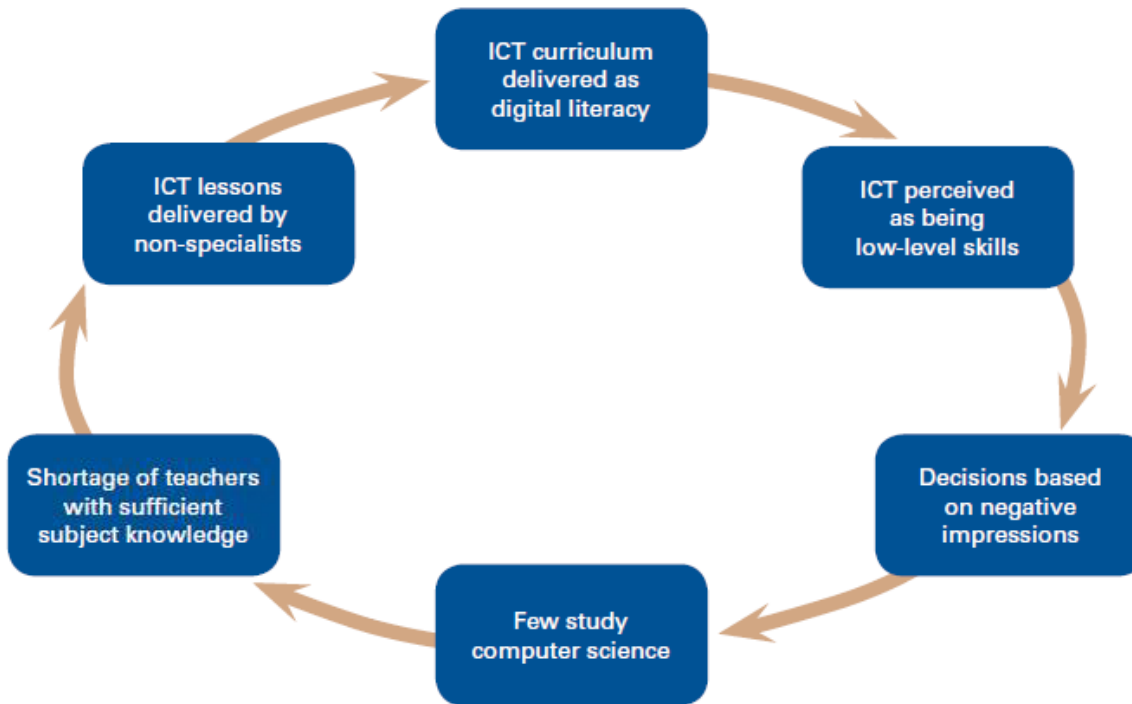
ICT curriculum delivered as digital literacy

ICT perceived as being low-level skills

Decisions based on negative impressions

Few study computer science

Shortage of teachers with sufficient subject knowledge

ICT lessons delivered by non-specialists